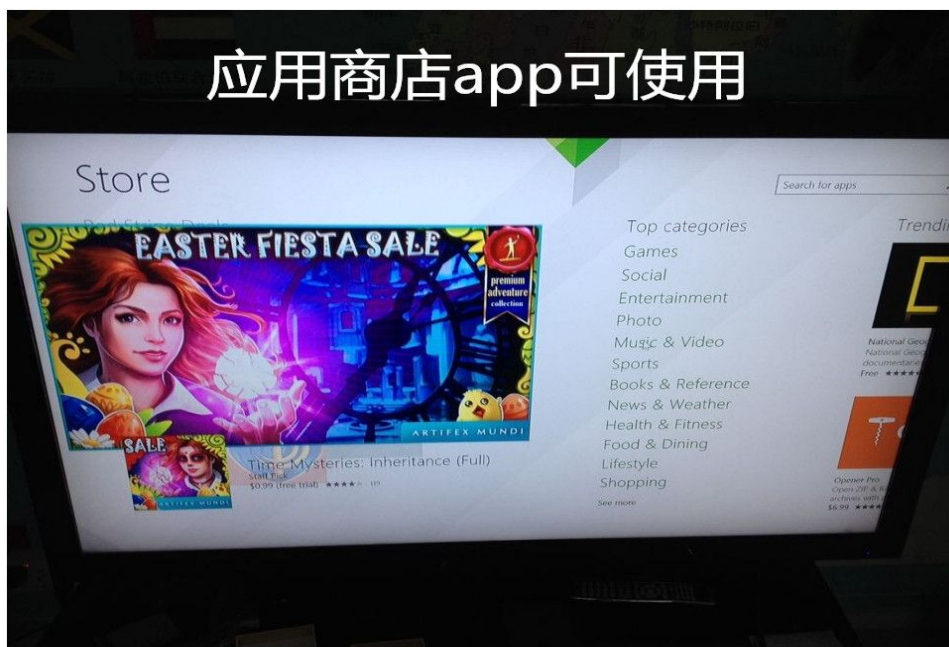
应用商店app可使用

Store

Search for apps

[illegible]

EASTER FIESTA SALE

premium adventure collection

ARTIFEX MUNDI

SALE

ARTIFEX MUNDI

Time Mysteries: Inheritance (Full)
Staff Pick
$0.99 (free trial) ★★★★☆ 19

Top categories
Games
Social
Entertainment
Photo
Music & Video
Sports
Books & Reference
News & Weather
Health & Fitness
Food & Dining
Lifestyle
Shopping
See more

Trendi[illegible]

National Geo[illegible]
National Geo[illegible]
documentar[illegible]
Free ★★★★

Opener Pro
Open ZIP & R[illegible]
archives with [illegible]
$6.99 ★★★★